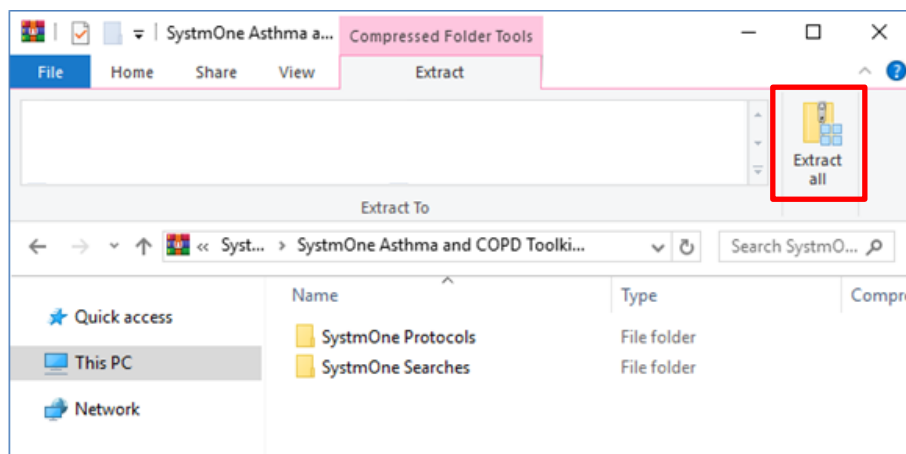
SystmOne Asthma a...
Compressed Folder Tools
File
Home
Share
View
Extract
Extract all
Extract To
« Syst... › SystmOne Asthma and COPD Toolki...
Search SystmO...
Name
Type
Compr
Quick access
This PC
Network
SystmOne Protocols
File folder
SystmOne Searches
File folder